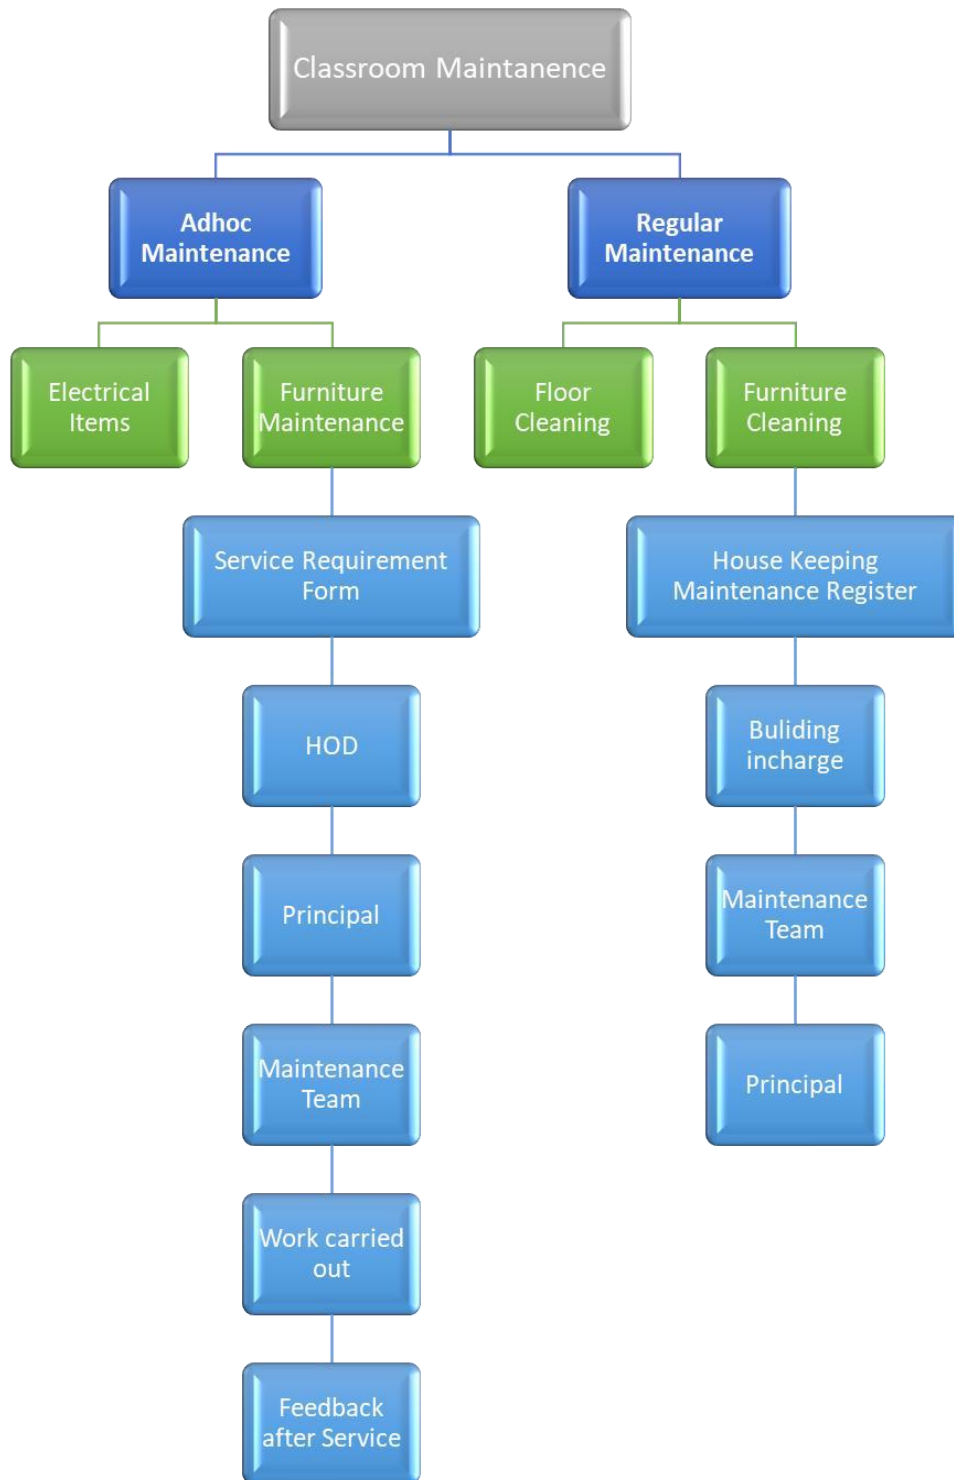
Classroom Maintanence

Adhoc Maintenance

Regular Maintenance

Electrical Items

Furniture Maintenance

Floor Cleaning

Furniture Cleaning

Service Requirement Form

HOD

Principal

Maintenance Team

Work carried out

Feedback after Service

House Keeping Maintenance Register

Buliding incharge

Maintenance Team

Principal